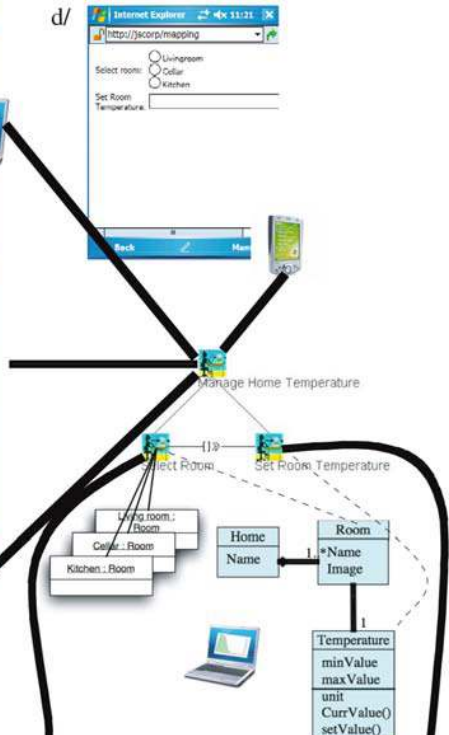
d/

Internet Explorer 11:21

http://jscorp/mapping

Select room: Livingroom Cellar Kitchen

Set Room Temperature:

Back Menu

Manage Home Temperature

Select Room «1» Set Room Temperature

Living room : Room

Cellar : Room

Kitchen : Room

| Home |
|---|
| Name |

1..*

| Room |
|---|
| Name Image |

1

| Temperature |
|---|
| minValue maxValue |
| unit CurrValue() setValue() |